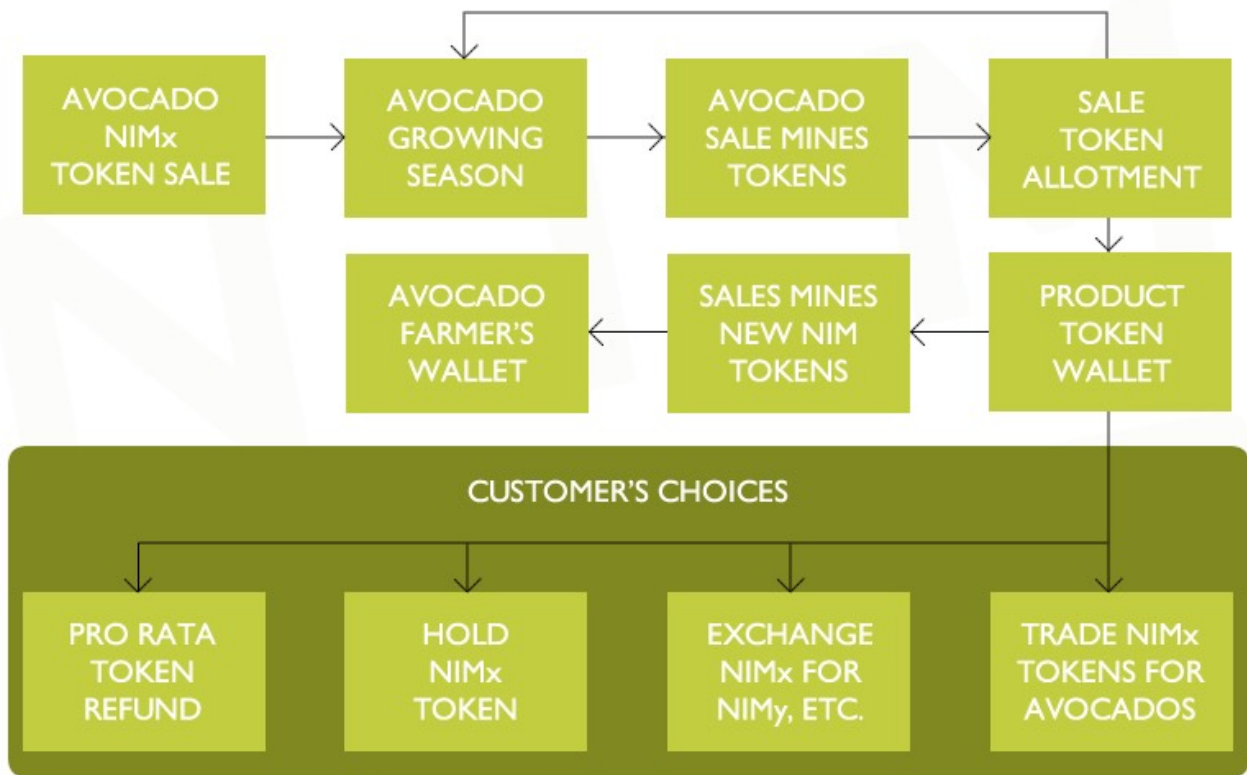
AVOCADO NIMx TOKEN SALE

AVOCADO GROWING SEASON

AVOCADO SALE MINES TOKENS

SALE TOKEN ALLOTMENT

AVOCADO FARMER'S WALLET

SALES MINES NEW NIM TOKENS

PRODUCT TOKEN WALLET

CUSTOMER'S CHOICES

PRO RATA TOKEN REFUND

HOLD NIMx TOKEN

EXCHANGE NIMx FOR NIMy, ETC.

TRADE NIMx TOKENS FOR AVOCADOS